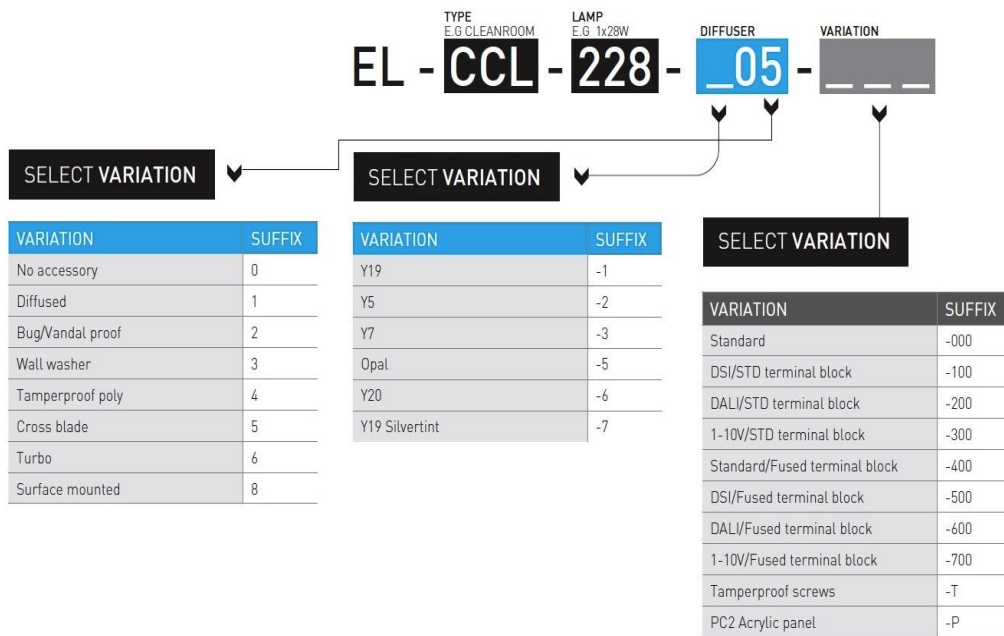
TYPE
E.G CLEANROOM

LAMP
E.G 1x28W

DIFFUSER

VARIATION

EL - CCL - 228 - _05 - _ _ _

SELECT VARIATION

| VARIATION | SUFFIX |
|---|---|
| No accessory | 0 |
| Diffused | 1 |
| Bug/Vandal proof | 2 |
| Wall washer | 3 |
| Tamperproof poly | 4 |
| Cross blade | 5 |
| Turbo | 6 |
| Surface mounted | 8 |

SELECT VARIATION

| VARIATION | SUFFIX |
|---|---|
| Y19 | -1 |
| Y5 | -2 |
| Y7 | -3 |
| Opal | -5 |
| Y20 | -6 |
| Y19 Silvertint | -7 |

SELECT VARIATION

| VARIATION | SUFFIX |
|---|---|
| Standard | -000 |
| DSI/STD terminal block | -100 |
| DALI/STD terminal block | -200 |
| 1-10V/STD terminal block | -300 |
| Standard/Fused terminal block | -400 |
| DSI/Fused terminal block | -500 |
| DALI/Fused terminal block | -600 |
| 1-10V/Fused terminal block | -700 |
| Tamperproof screws | -T |
| PC2 Acrylic panel | -P |